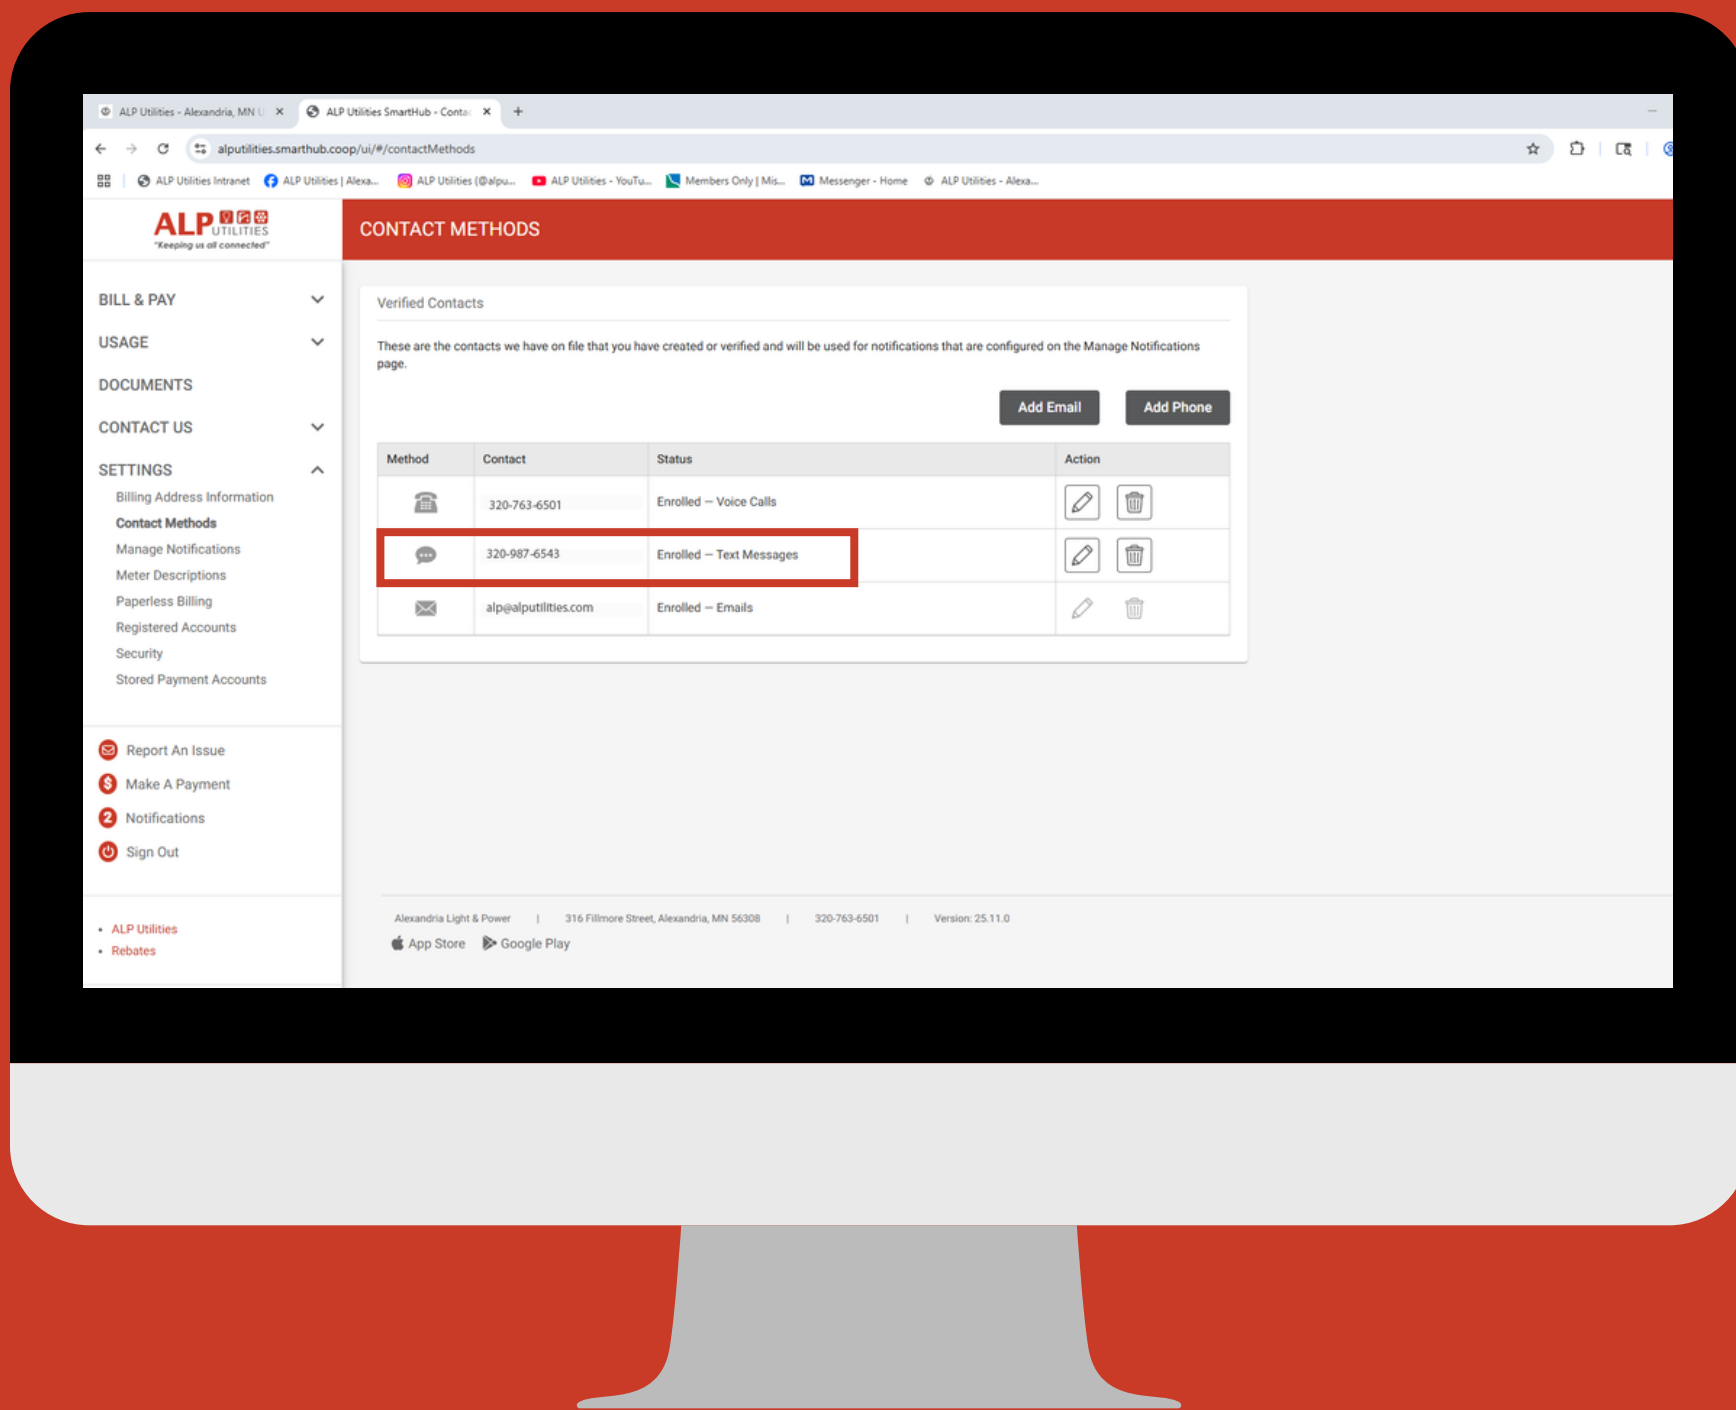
ALP Utilities - Alexandria, MN U ×
ALP Utilities SmartHub - Conta ×
+

alputilities.smarthub.coop/ui/#/contactMethods

ALP Utilities Intranet | ALP Utilities | Alexa... | ALP Utilities (@alpu... | ALP Utilities - YouTu... | Members Only | Mis... | Messenger - Home | ALP Utilities - Alexa...

ALP UTILITIES
"Keeping us all connected"

CONTACT METHODS

BILL & PAY
USAGE
DOCUMENTS
CONTACT US
SETTINGS
Billing Address Information
Contact Methods
Manage Notifications
Meter Descriptions
Paperless Billing
Registered Accounts
Security
Stored Payment Accounts

Report An Issue
Make A Payment
2 Notifications
Sign Out

• ALP Utilities
• Rebates

Verified Contacts

These are the contacts we have on file that you have created or verified and will be used for notifications that are configured on the Manage Notifications page.

Add Email
Add Phone

| Method | Contact | Status | Action |
|---|---|---|---|
| | 320-763-6501 | Enrolled – Voice Calls | |
| | 320-987-6543 | Enrolled – Text Messages | |
| | alp@alputilities.com | Enrolled – Emails | |

Alexandria Light & Power | 316 Fillmore Street, Alexandria, MN 56308 | 320-763-6501 | Version: 25.11.0
App Store
Google Play